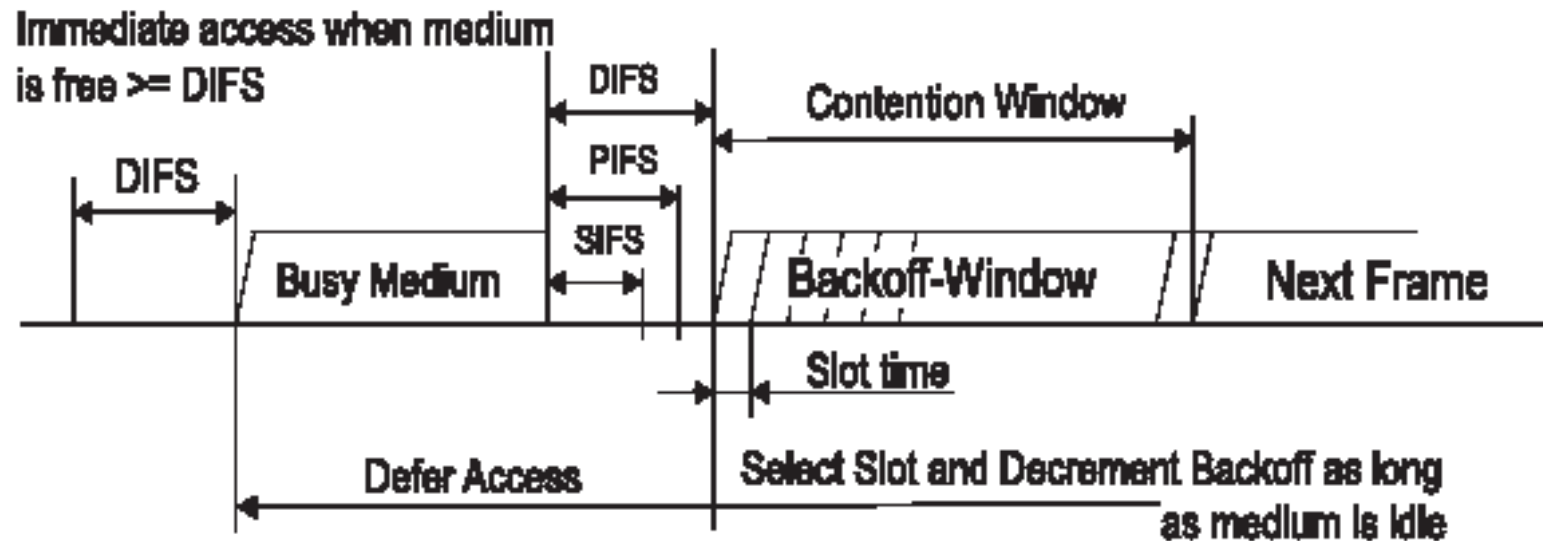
Immediate access when medium is free >= DIFS

DIFS

DIFS

PIFS

SIFS

Contention Window

Busy Medium

Backoff-Window

Next Frame

Slot time

Defer Access

Select Slot and Decrement Backoff as long as medium is idle